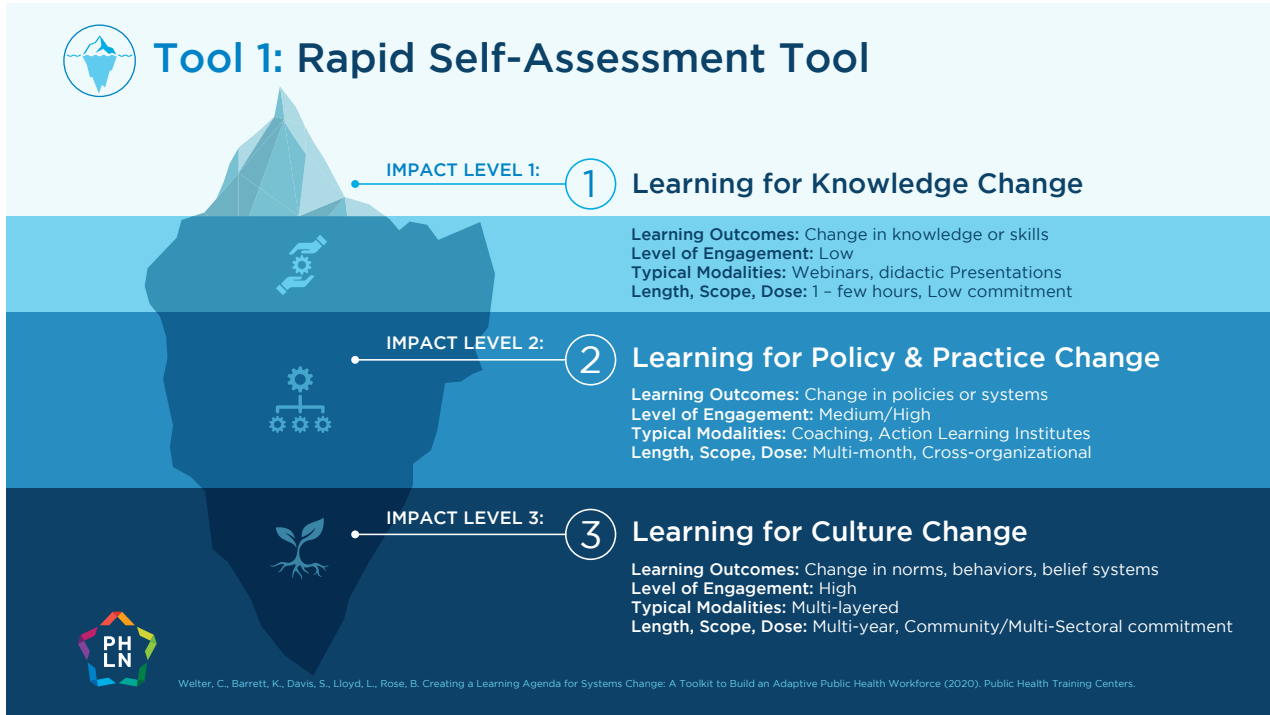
Tool 1: Rapid Self-Assessment Tool

IMPACT LEVEL 1:
1
Learning for Knowledge Change

Learning Outcomes: Change in knowledge or skills
Level of Engagement: Low
Typical Modalities: Webinars, didactic Presentations
Length, Scope, Dose: 1 – few hours, Low commitment

IMPACT LEVEL 2:
2
Learning for Policy & Practice Change

Learning Outcomes: Change in policies or systems
Level of Engagement: Medium/High
Typical Modalities: Coaching, Action Learning Institutes
Length, Scope, Dose: Multi-month, Cross-organizational

IMPACT LEVEL 3:
3
Learning for Culture Change

Learning Outcomes: Change in norms, behaviors, belief systems
Level of Engagement: High
Typical Modalities: Multi-layered
Length, Scope, Dose: Multi-year, Community/Multi-Sectoral commitment

PH LN

Welter, C., Barrett, K., Davis, S., Lloyd, L., Rose, B. Creating a Learning Agenda for Systems Change: A Toolkit to Build an Adaptive Public Health Workforce (2020). Public Health Training Centers.